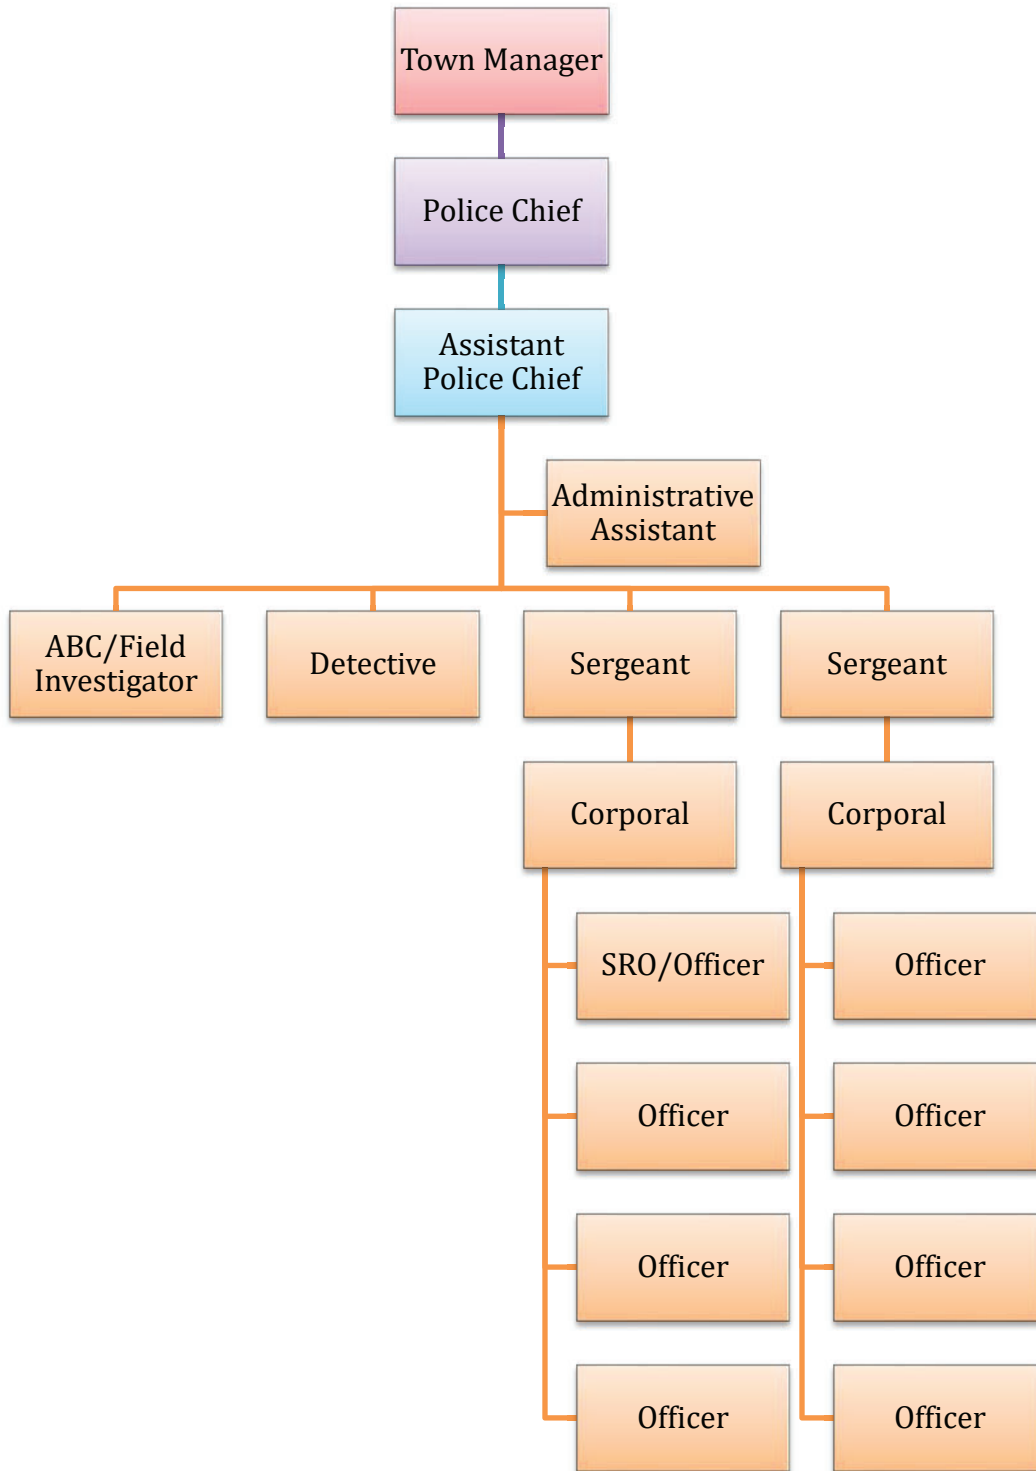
Town Manager

Police Chief

Assistant Police Chief

Administrative Assistant

ABC/Field Investigator

Detective

Sergeant

Sergeant

Corporal

Corporal

SRO/Officer

Officer

Officer

Officer

Officer

Officer

Officer

Officer